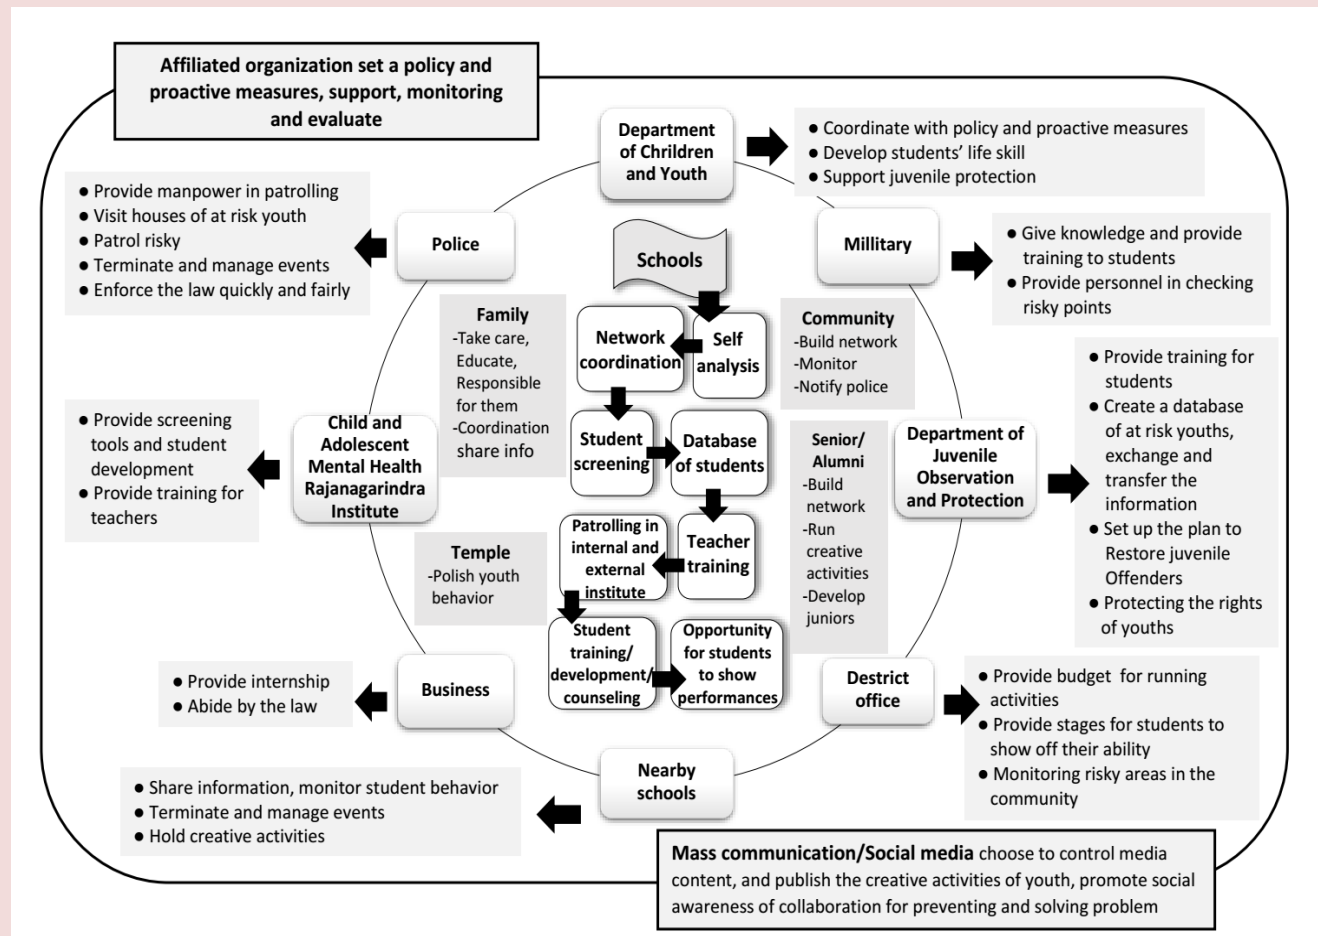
Affiliated organization set a policy and proactive measures, support, monitoring and evaluate

Department of Chirldren and Youth

• Coordinate with policy and proactive measures
• Develop students' life skill
• Support juvenile protection

• Provide manpower in patrolling
• Visit houses of at risk youth
• Patrol risky
• Terminate and manage events
• Enforce the law quickly and fairly

Police

Millitary

• Give knowledge and provide training to students
• Provide personnel in checking risky points

Schools

Family
-Take care, Educate, Responsible for them
-Coordination share info

Network coordination

Self analysis

Community
-Build network
-Monitor
-Notify police

• Provide training for students
• Create a database of at risk youths, exchange and transfer the information
• Set up the plan to Restore juvenile Offenders
• Protecting the rights of youths

• Provide screening tools and student development
• Provide training for teachers

Child and Adolescent Mental Health Rajanagarindra Institute

Student screening

Database of students

Senior/ Alumni
-Build network
-Run creative activities
-Develop juniors

Department of Juvenile Observation and Protection

Teacher training

Patrolling in internal and external institute

Temple
-Polish youth behavior

Student training/ development/ counseling

Opportunity for students to show performances

• Provide internship
• Abide by the law

Business

Destrict office

• Provide budget for running activities
• Provide stages for students to show off their ability
• Monitoring risky areas in the community

Nearby schools

• Share information, monitor student behavior
• Terminate and manage events
• Hold creative activities

Mass communication/Social media choose to control media content, and publish the creative activities of youth, promote social awareness of collaboration for preventing and solving problem